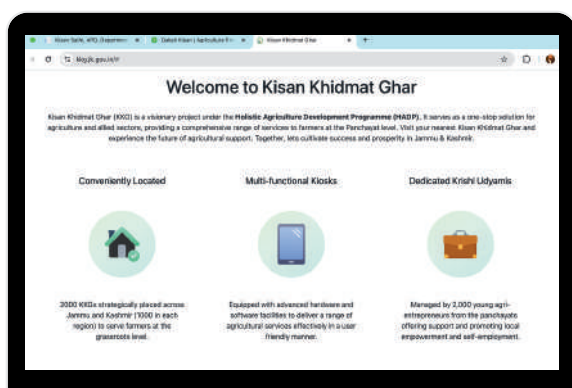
Kisan Sathi, KPD, Department | Dakshi Kisan | Agriculture P | Kisan Khidmat Ghar

kkg.jk.gov.in

Welcome to Kisan Khidmat Ghar

Kisan Khidmat Ghar (KKG) is a visionary project under the Holistic Agriculture Development Programme (HADP). It serves as a one-stop solution for agriculture and allied sectors, providing a comprehensive range of services to farmers at the Panchayat level. Visit your nearest Kisan Khidmat Ghar and experience the future of agricultural support. Together, lets cultivate success and prosperity in Jammu & Kashmir.

Conveniently Located

2000 KKGs strategically placed across Jammu and Kashmir (1000 in each region) to serve farmers at the grassroots level.

Multi-functional Kiosks

Equipped with advanced hardware and software facilities to deliver a range of agricultural services effectively in a user friendly manner.

Dedicated Krishi Udyamis

Managed by 2,000 young agri-entrepreneurs from the panchayats offering support and promoting local empowerment and self-employment.